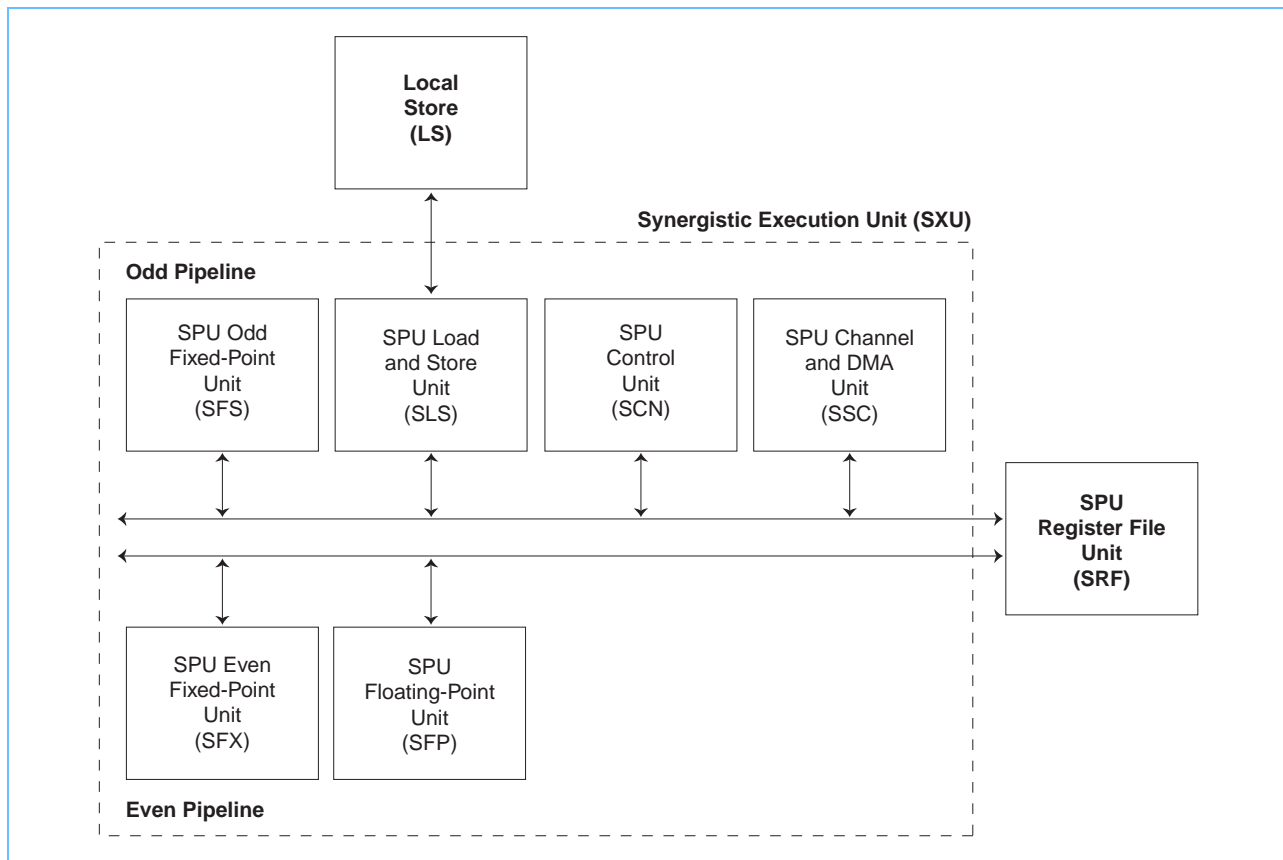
Local Store (LS)

Synergistic Execution Unit (SXU)

Odd Pipeline

SPU Odd Fixed-Point Unit (SFS)

SPU Load and Store Unit (SLS)

SPU Control Unit (SCN)

SPU Channel and DMA Unit (SSC)

SPU Register File Unit (SRF)

SPU Even Fixed-Point Unit (SFX)

SPU Floating-Point Unit (SFP)

Even Pipeline